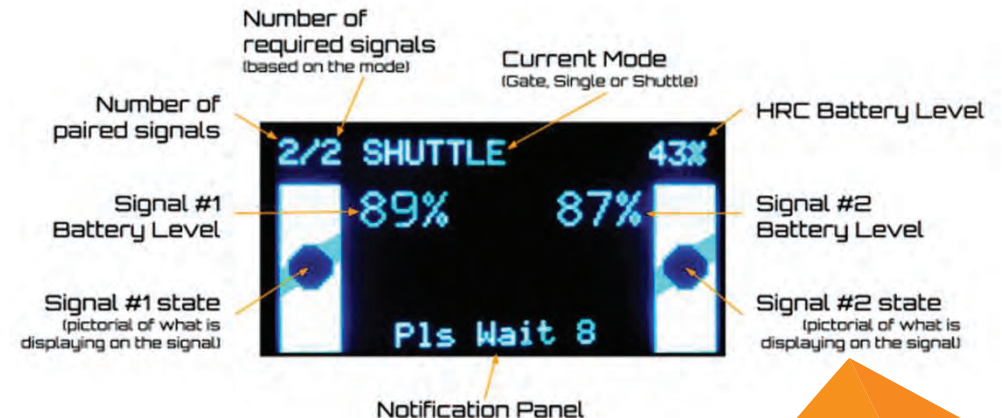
Number of required signals
(based on the mode)

Current Mode
(Gate, Single or Shuttle)

Number of paired signals

HRC Battery Level

2/2 SHUTTLE

43%

Signal #1 Battery Level

89%

87%

Signal #2 Battery Level

Signal #1 state
(pictorial of what is displaying on the signal)

Signal #2 state
(pictorial of what is displaying on the signal)

Pls Wait 8

Notification Panel